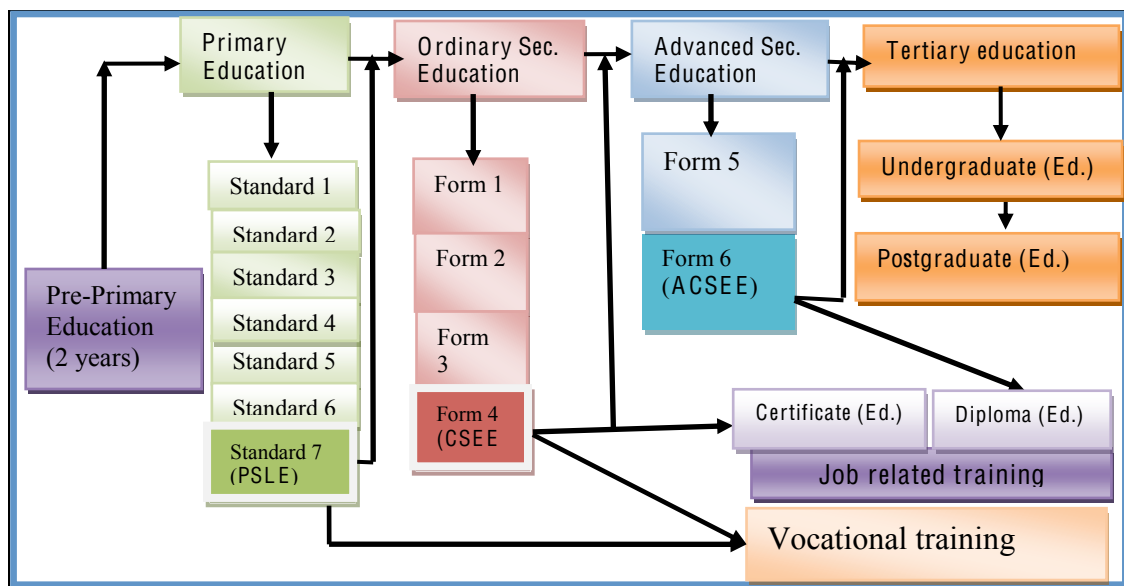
Primary Education

Ordinary Sec. Education

Advanced Sec. Education

Tertiary education

Standard 1

Standard 2

Standard 3

Standard 4

Standard 5

Standard 6

Standard 7 (PSLE)

Form 1

Form 2

Form 3

Form 4 (CSEE

Form 5

Form 6 (ACSEE)

Undergraduate (Ed.)

Postgraduate (Ed.)

Pre-Primary Education (2 years)

Certificate (Ed.)

Diploma (Ed.)

Job related training

Vocational training